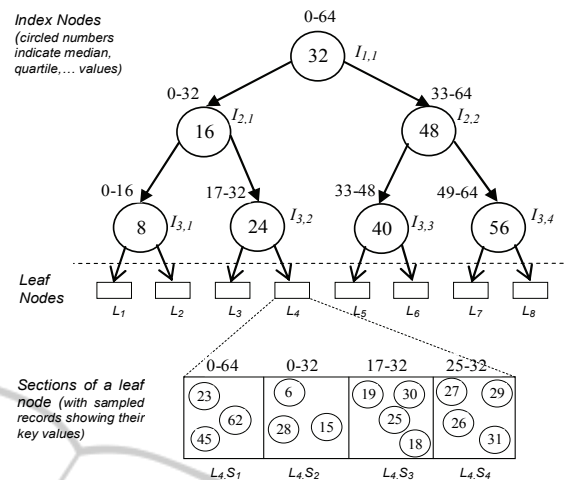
Index Nodes (circled numbers indicate median, quartile,… values)

0-64

32 $I_{1,1}$

0-32

16 $I_{2,1}$

33-64

48 $I_{2,2}$

0-16

8 $I_{3,1}$

17-32

24 $I_{3,2}$

33-48

40 $I_{3,3}$

49-64

56 $I_{3,4}$

Leaf Nodes

$L_1$ $L_2$ $L_3$ $L_4$ $L_5$ $L_6$ $L_7$ $L_8$

Sections of a leaf node (with sampled records showing their key values)

| 0-64 | 0-32 | 17-32 | 25-32 |
|---|---|---|---|
| 23 62 45 | 6 28 15 | 19 30 25 18 | 27 29 26 31 |
| $L_4.S_1$ | $L_4.S_2$ | $L_4.S_3$ | $L_4.S_4$ |